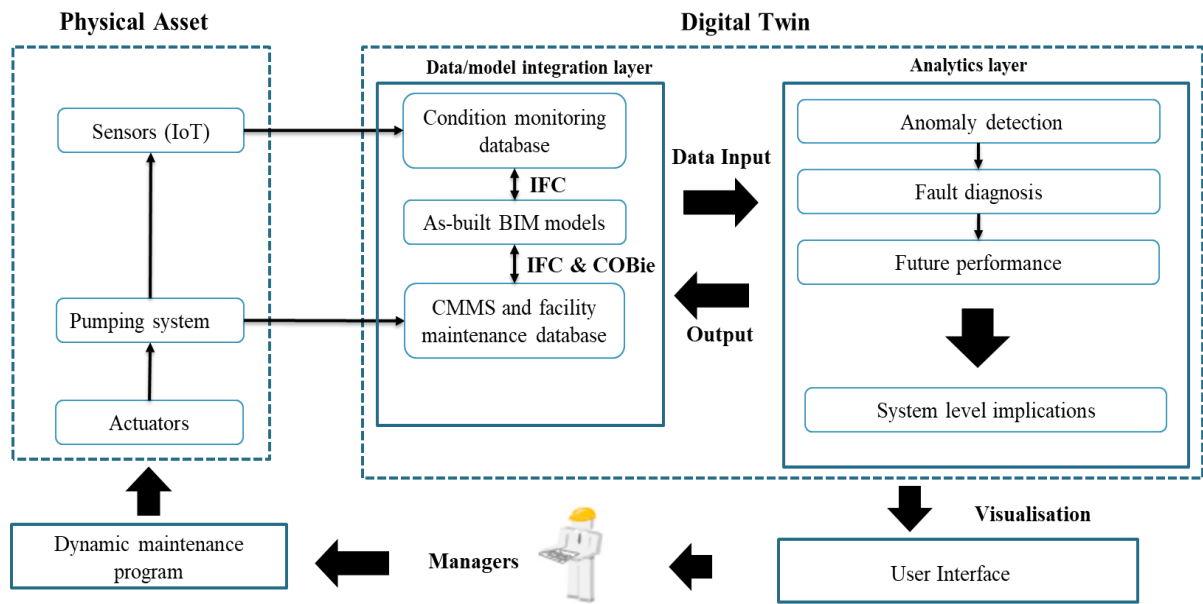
Physical Asset

Sensors (IoT)

Pumping system

Actuators

Digital Twin

Data/model integration layer

Condition monitoring database

IFC

As-built BIM models

IFC & COBie

CMMS and facility maintenance database

Data Input

Output

Analytics layer

Anomaly detection

Fault diagnosis

Future performance

System level implications

Visualisation

User Interface

Managers

Dynamic maintenance program